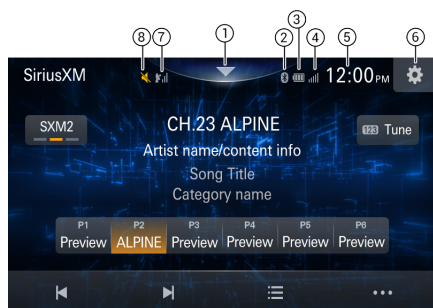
⑧ ⑦ ① ② ③ ④ ⑤ ⑥

SiriusXM

12:00PM

SXM2

CH.23 ALPINE

Artist name/content info

Song Title

Category name

123 Tune

| P1 | P2 | P3 | P4 | P5 | P6 |
|---|---|---|---|---|---|
| Preview | ALPINE | Preview | Preview | Preview | Preview |